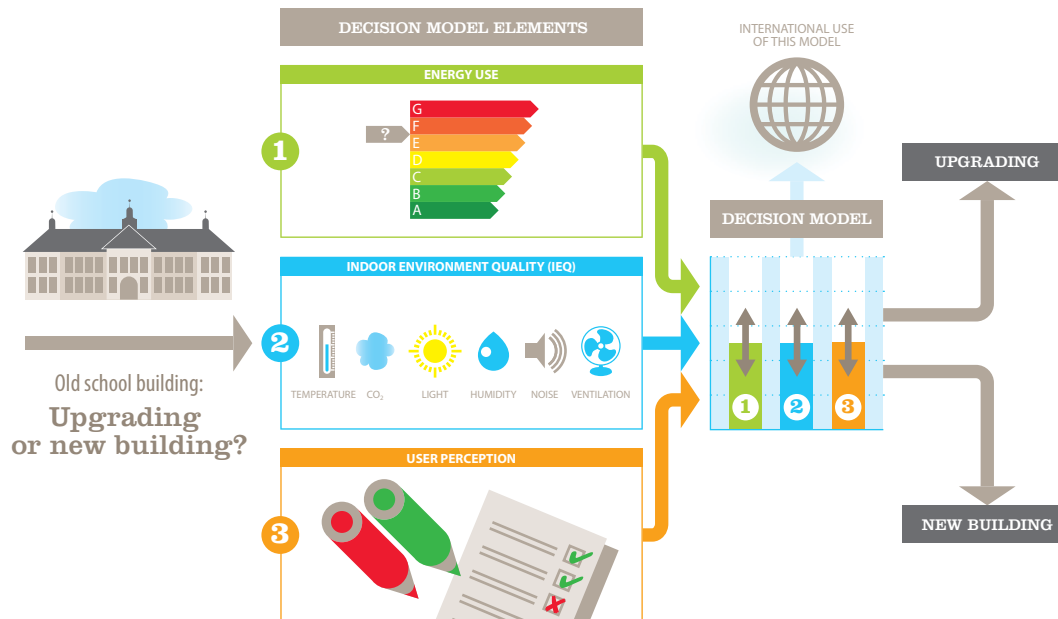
DECISION MODEL ELEMENTS

ENERGY USE

1

?

G
F
E
D
C
B
A

Old school building:
Upgrading or new building?

INDOOR ENVIRONMENT QUALITY (IEQ)

2

TEMPERATURE $CO_2$ LIGHT HUMIDITY NOISE VENTILATION

USER PERCEPTION

3

INTERNATIONAL USE OF THIS MODEL

DECISION MODEL

1 2 3

UPGRADING

NEW BUILDING